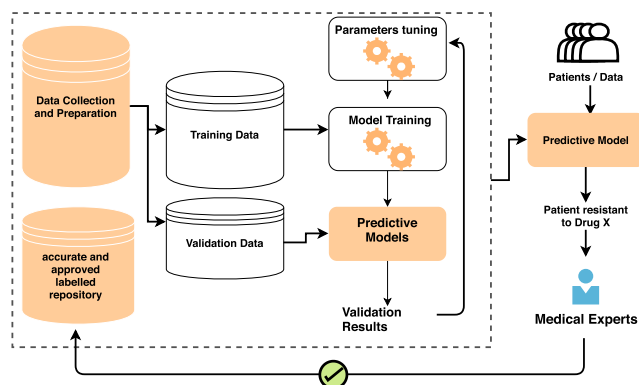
Data Collection and Preparation

accurate and approved labelled repository

Training Data

Validation Data

Parameters tuning

Model Training

Predictive Models

Validation Results

Patients / Data

Predictive Model

Patient resistant to Drug X

Medical Experts